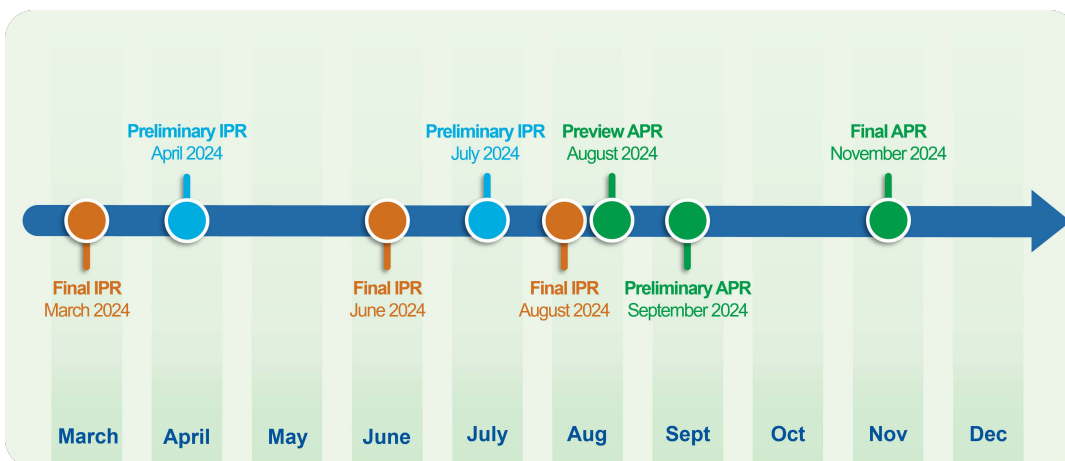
Preliminary IPR
April 2024

Preliminary IPR
July 2024

Preview APR
August 2024

Final APR
November 2024

Final IPR
March 2024

Final IPR
June 2024

Final IPR
August 2024

Preliminary APR
September 2024

March April May June July Aug Sept Oct Nov Dec